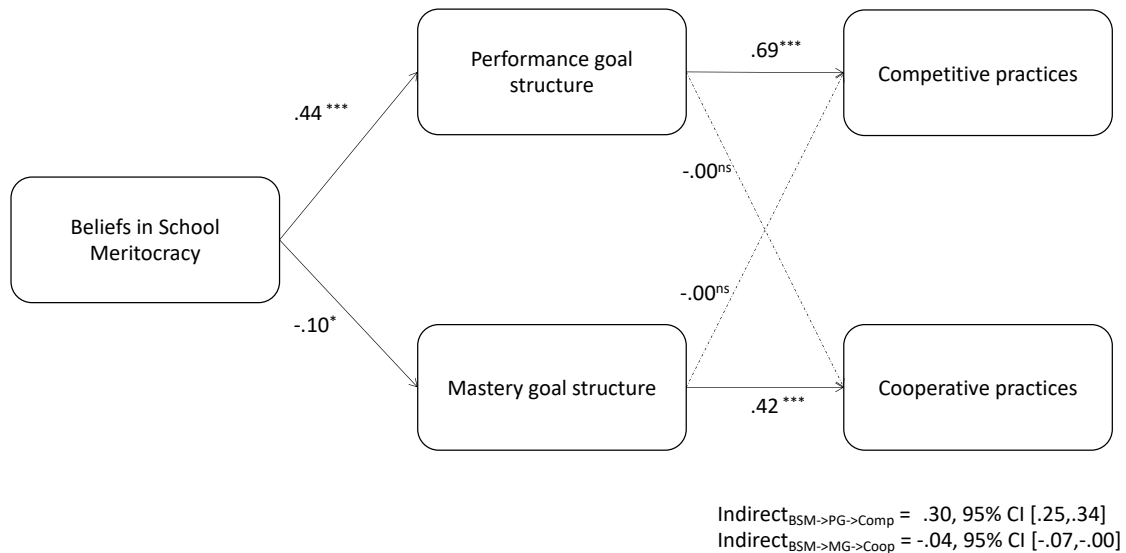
Performance goal structure

.69***

Competitive practices

.44***

-.00ns

Beliefs in School Meritocracy

-.00ns

-.10*

Mastery goal structure

.42***

Cooperative practices

Indirect$_{BSM->PG->Comp}$ = .30, 95% CI [.25,.34]
Indirect$_{BSM->MG->Coop}$ = -.04, 95% CI [-.07,-.00]